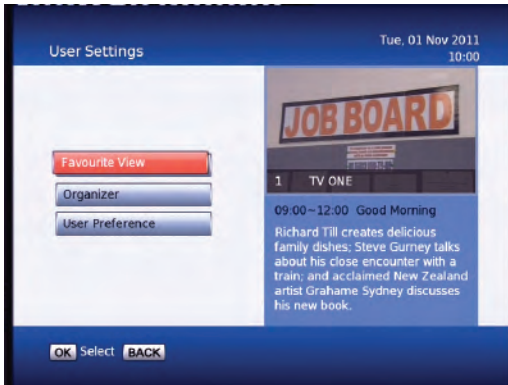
User Settings

Tue, 01 Nov 2011
10:00

Favourite View

Organizer

User Preference

JOB BOARD

1 TV ONE

09:00~12:00 Good Morning

Richard Till creates delicious family dishes; Steve Gurney talks about his close encounter with a train; and acclaimed New Zealand artist Grahame Sydney discusses his new book.

OK Select BACK